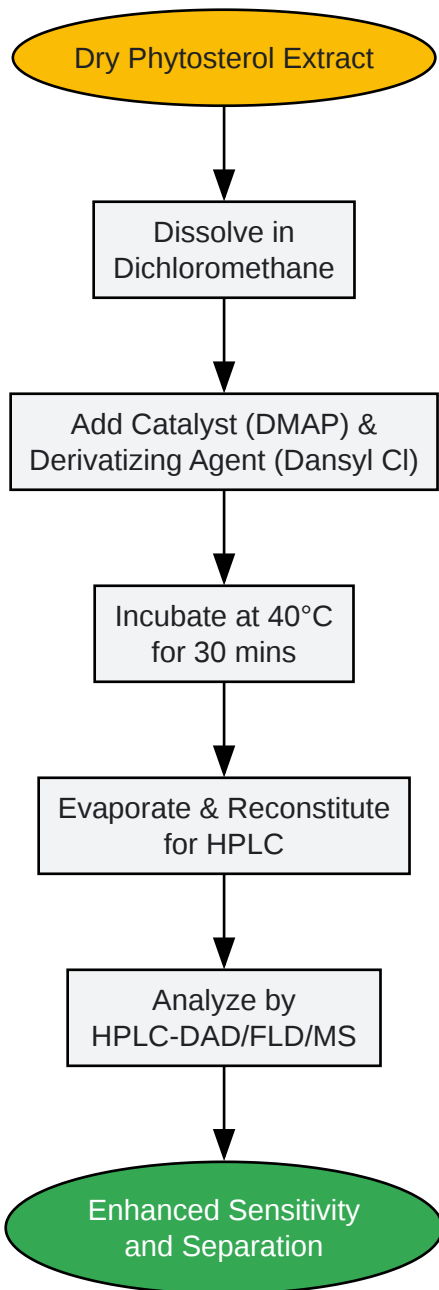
Dry Phytosterol Extract

Dissolve in Dichloromethane

Add Catalyst (DMAP) & Derivatizing Agent (Dansyl Cl)

Incubate at 40°C for 30 mins

Evaporate & Reconstitute for HPLC

Analyze by HPLC-DAD/FLD/MS

Enhanced Sensitivity and Separation